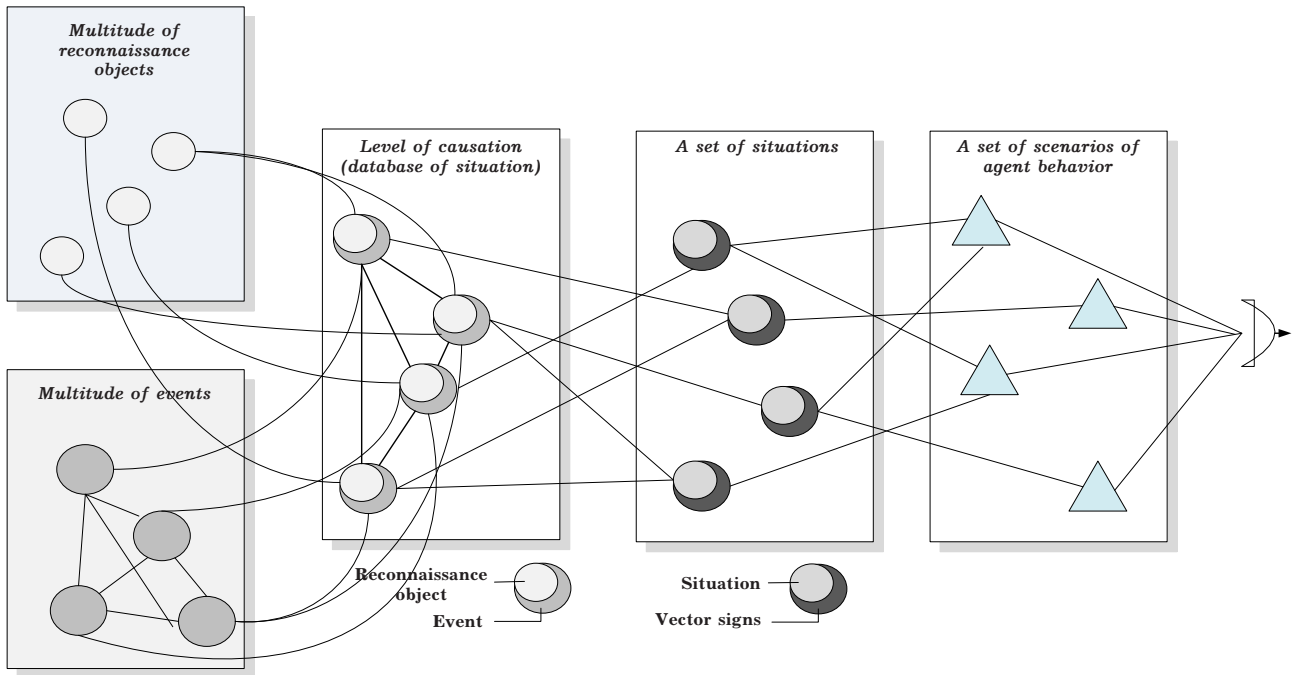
Multitude of reconnaissance objects

Level of causation (database of situation)

A set of situations

A set of scenarios of agent behavior

Multitude of events

Reconnaissance object

Event

Situation

Vector signs